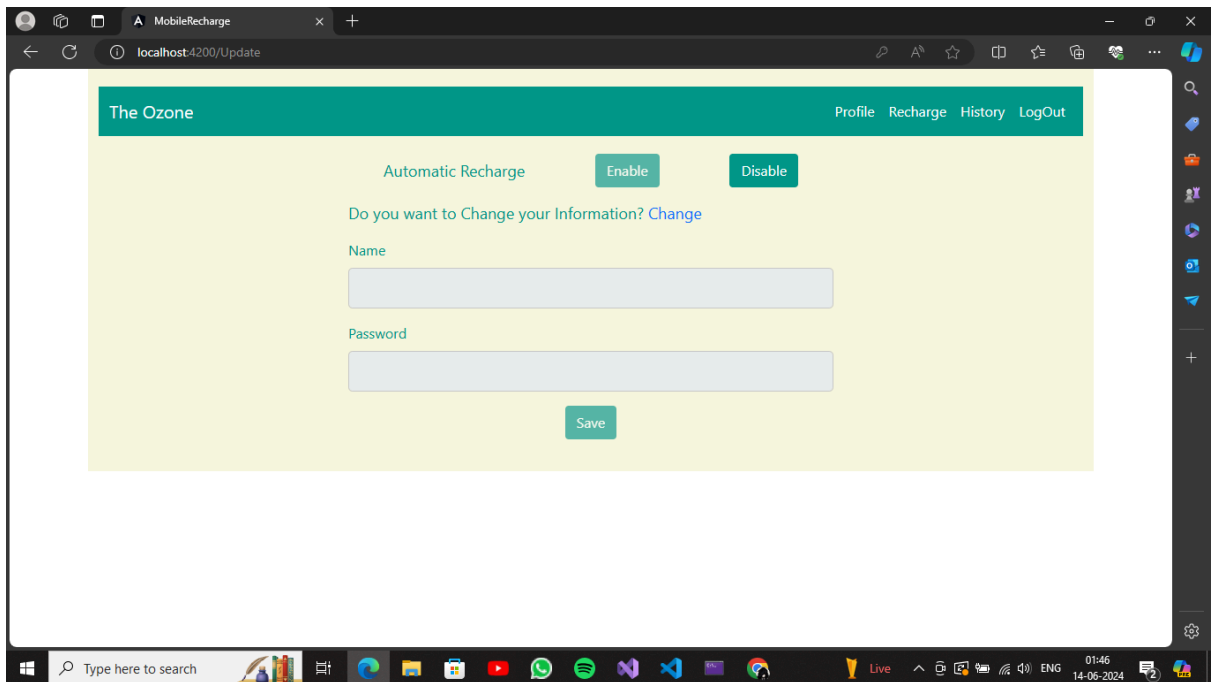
MobileRecharge

localhost:4200/Update

The Ozone

Profile Recharge History LogOut

Automatic Recharge Enable Disable

Do you want to Change your Information? Change

Name

Password

Save

Type here to search

Live

ENG

01:46
14-06-2024